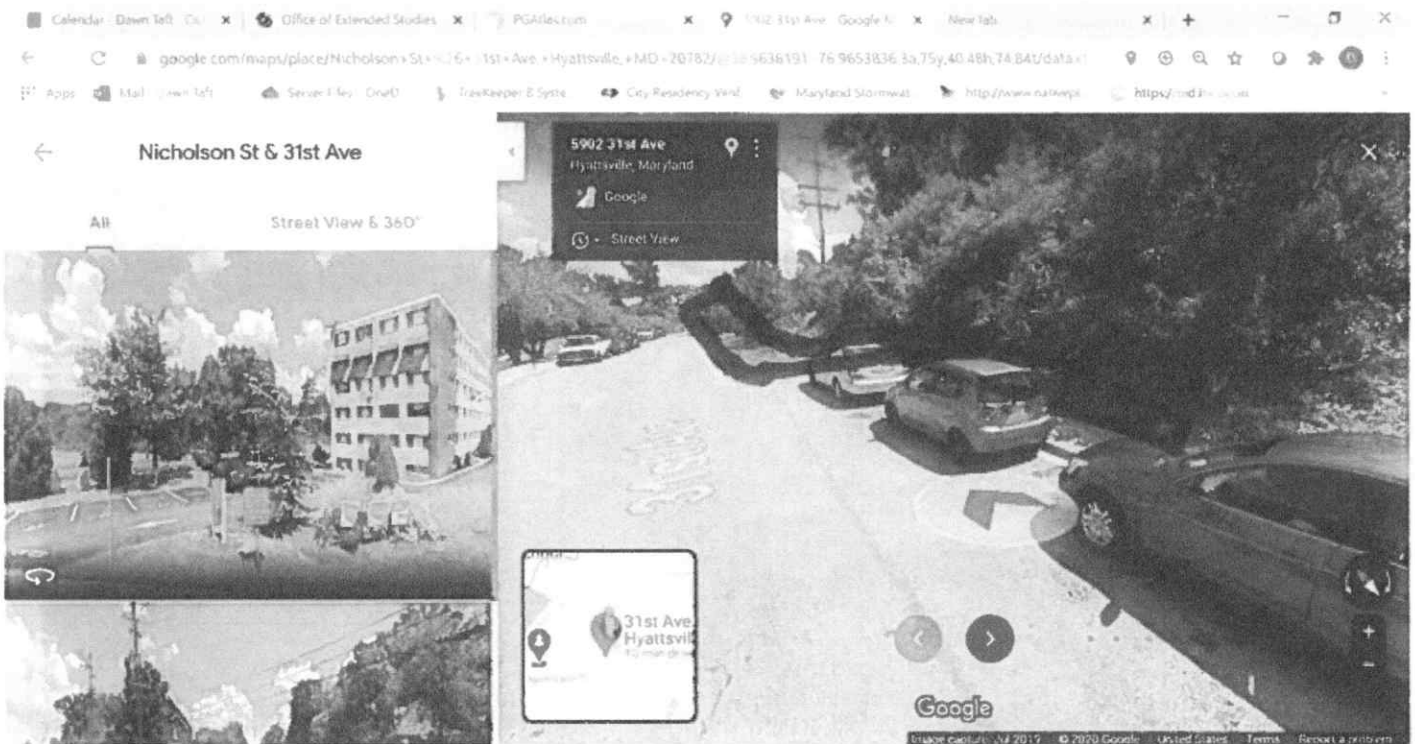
Calendar Dawn Taft Ou × Office of Extended Studies × PGAtlas.com × 5902 31st Ave Google N × New Tab × +

google.com/maps/place/Nicholson+St+&+31st+Ave,+Hyattsville,+MD+20782/@38.9636191,-76.9653836,3a,75y,40.48h,74.84t/data=

Apps Mail Dawn Taft Server Files OneD TreeKeeper 8 Syste City Residency Verif Maryland Stormwat http://www.natwepi https://md.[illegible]

Nicholson St & 31st Ave

All

Street View & 360°

5902 31st Ave
Hyattsville, Maryland

Google

Street View

31st Ave
Hyattsvil
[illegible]

Google

Image capture: Jul 2019 © 2020 Google United States Terms Report a problem